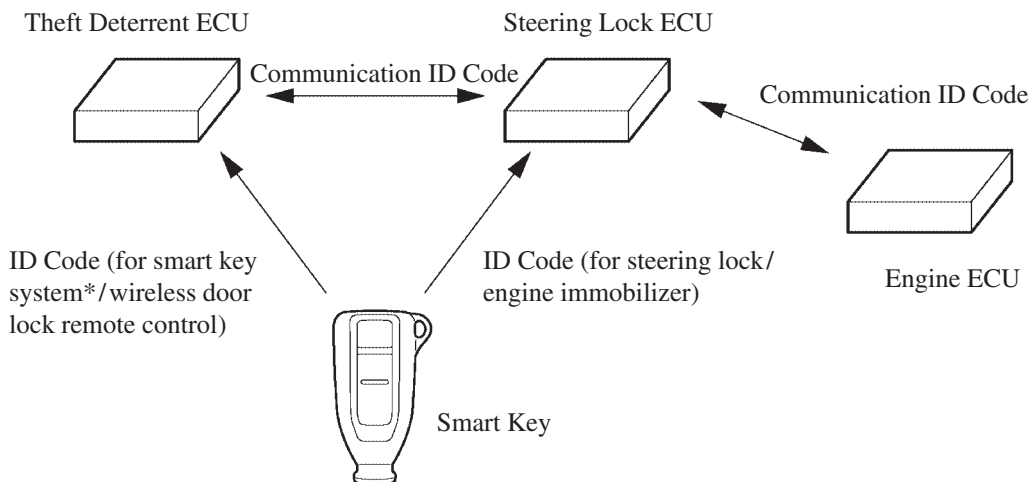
Theft Deterrent ECU

Steering Lock ECU

Communication ID Code

Communication ID Code

Engine ECU

ID Code (for smart key system*/wireless door lock remote control)

ID Code (for steering lock/engine immobilizer)

Smart Key